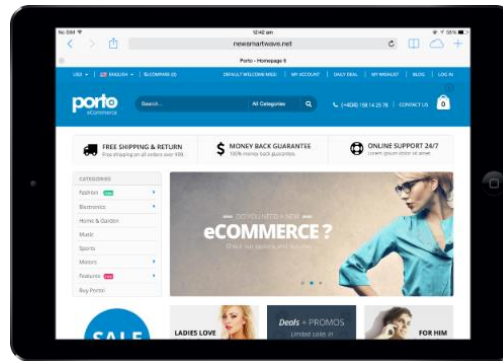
No SIM 12:42 am 95%

newsmartwave.net

Porto - Homepage 6

USD | ENGLISH | COMPARE (0) DEFAULT WELCOME MSG! | MY ACCOUNT | DAILY DEAL | MY WISHLIST | BLOG | LOG IN

porto eCommerce

Search... All Categories

(+408) 158 14 25 78 | CONTACT US 0

FREE SHIPPING & RETURN
Free shipping on all orders over $99.

MONEY BACK GUARANTEE
100% money back guarantee

ONLINE SUPPORT 24/7
Lorem ipsum dolor sit amet.

CATEGORIES
Fashion New
Electronics
Home & Garden
Music
Sports
Motors
Features Hot
Buy Porto!

DO YOU NEED A NEW
eCOMMERCE ?
Check our options and features.

SALE

LADIES LOVE

Deals + PROMOS
Limited sale in

FOR HIM